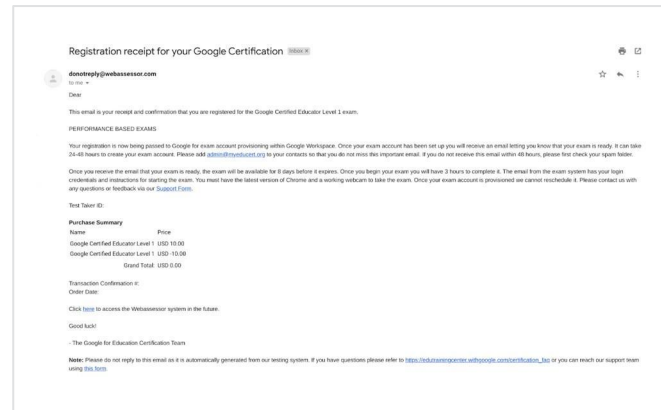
Registration receipt for your Google Certification Inbox ×

donotreply@webassessor.com
to me

Dear

This email is your receipt and confirmation that you are registered for the Google Certified Educator Level 1 exam.

PERFORMANCE BASED EXAMS

Your registration is now being passed to Google for exam account provisioning within Google Workspace. Once your exam account has been set up you will receive an email letting you know that your exam is ready. It can take 24-48 hours to create your exam account. Please add admin@myeducert.org to your contacts so that you do not miss this important email. If you do not receive this email within 48 hours, please first check your spam folder.

Once you receive the email that your exam is ready, the exam will be available for 8 days before it expires. Once you begin your exam you will have 3 hours to complete it. The email from the exam system has your login credentials and instructions for starting the exam. You must have the latest version of Chrome and a working webcam to take the exam. Once your exam account is provisioned we cannot reschedule it. Please contact us with any questions or feedback via our Support Form.

Test Taker ID:

Purchase Summary

| Name | Price |
|---|---|
| Google Certified Educator Level 1 | USD 10.00 |
| Google Certified Educator Level 1 | USD -10.00 |
| Grand Total: | USD 0.00 |

Transaction Confirmation #:
Order Date:

Click here to access the Webassessor system in the future.

Good luck!

- The Google for Education Certification Team

Note: Please do not reply to this email as it is automatically generated from our testing system. If you have questions please refer to https://edutrainingcenter.withgoogle.com/certification_faq or you can reach our support team using this form